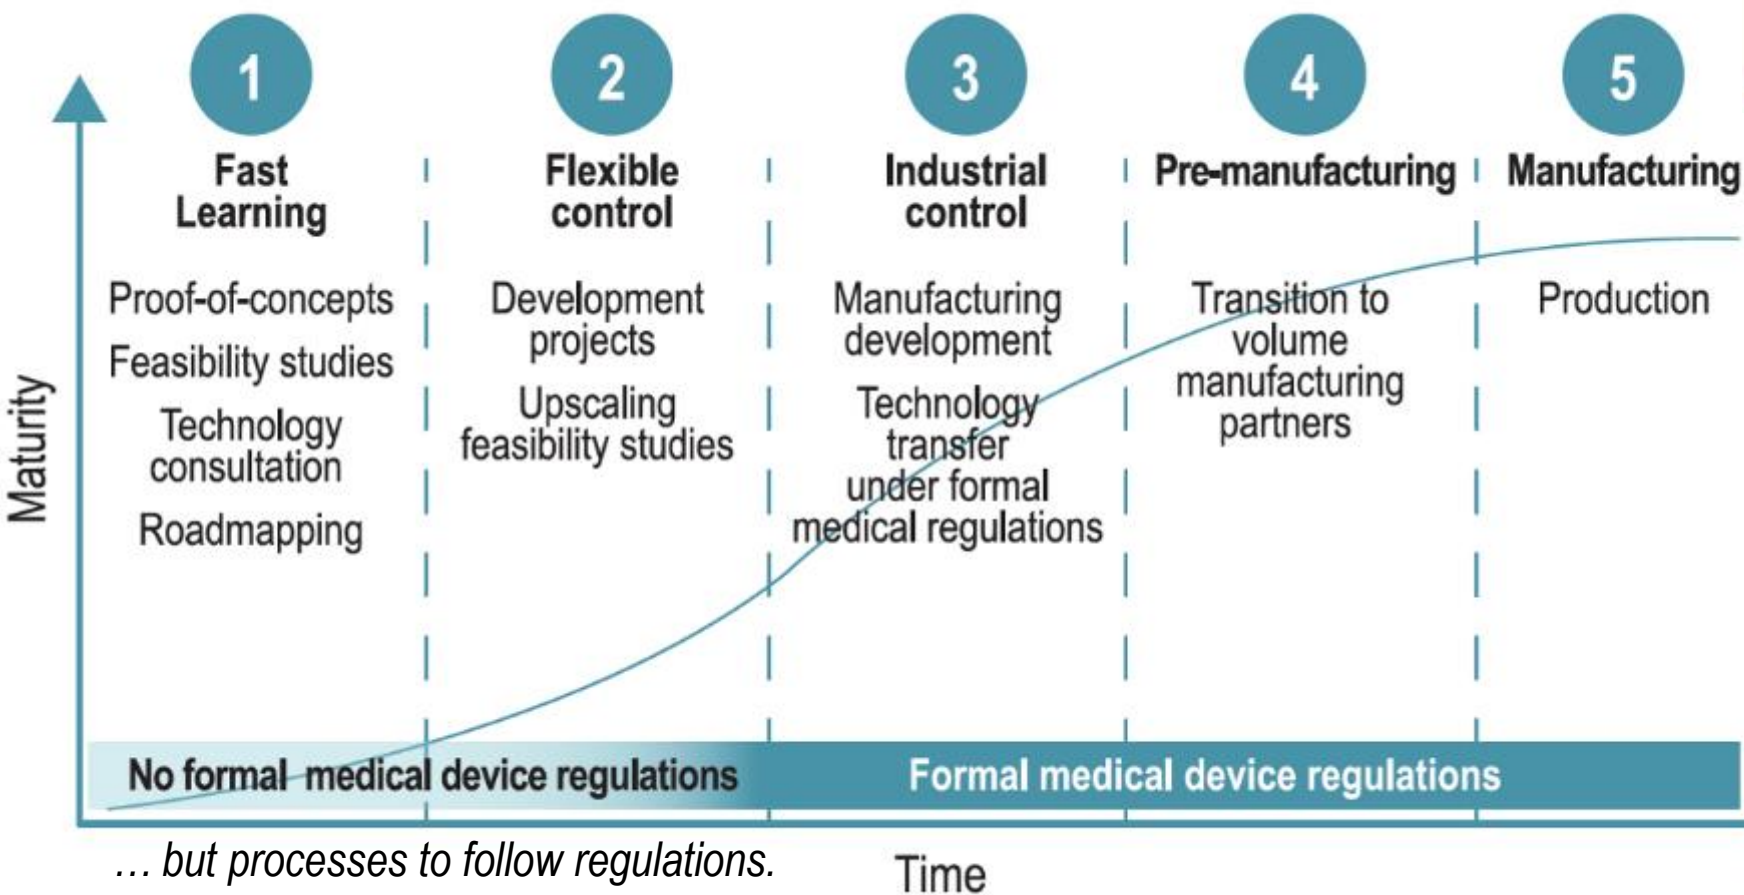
1
Fast Learning

Proof-of-concepts
Feasibility studies
Technology consultation
Roadmapping

2
Flexible control

Development projects
Upscaling feasibility studies

3
Industrial control

Manufacturing development
Technology transfer under formal medical regulations

4
Pre-manufacturing

Transition to volume manufacturing partners

5
Manufacturing

Production

Maturity

No formal medical device regulations
Formal medical device regulations

… but processes to follow regulations.

Time